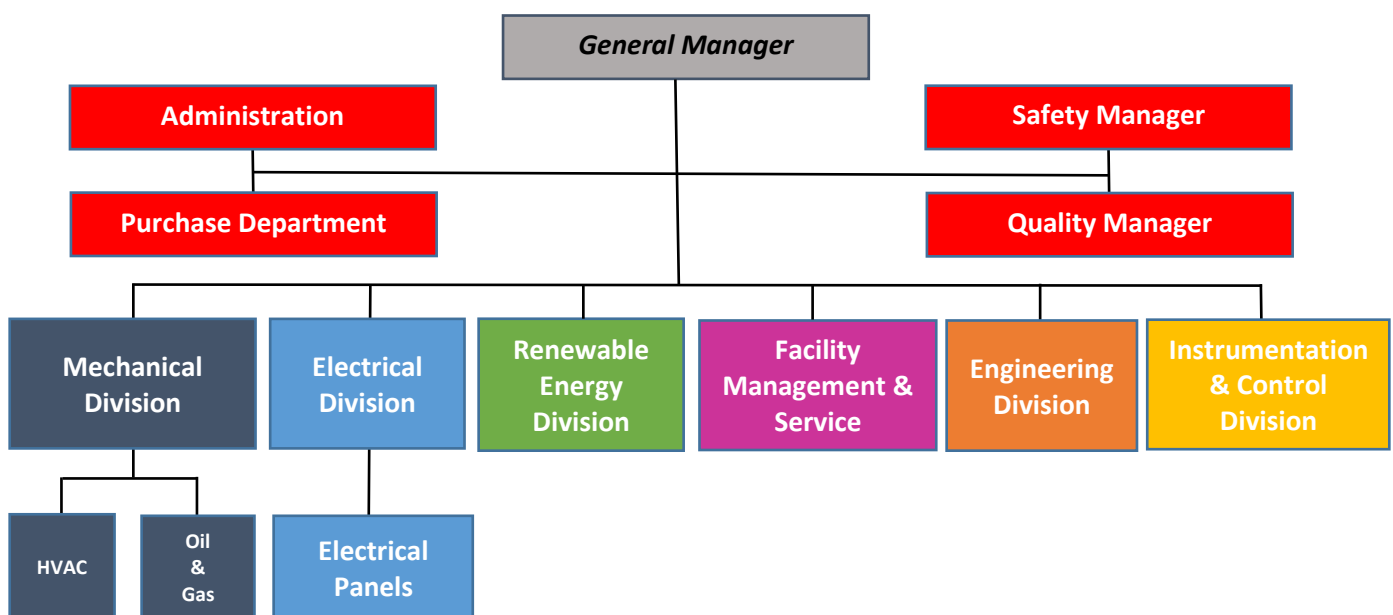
General Manager

Administration

Safety Manager

Purchase Department

Quality Manager

Mechanical Division

Electrical Division

Renewable Energy Division

Facility Management & Service

Engineering Division

Instrumentation & Control Division

HVAC

Oil & Gas

Electrical Panels